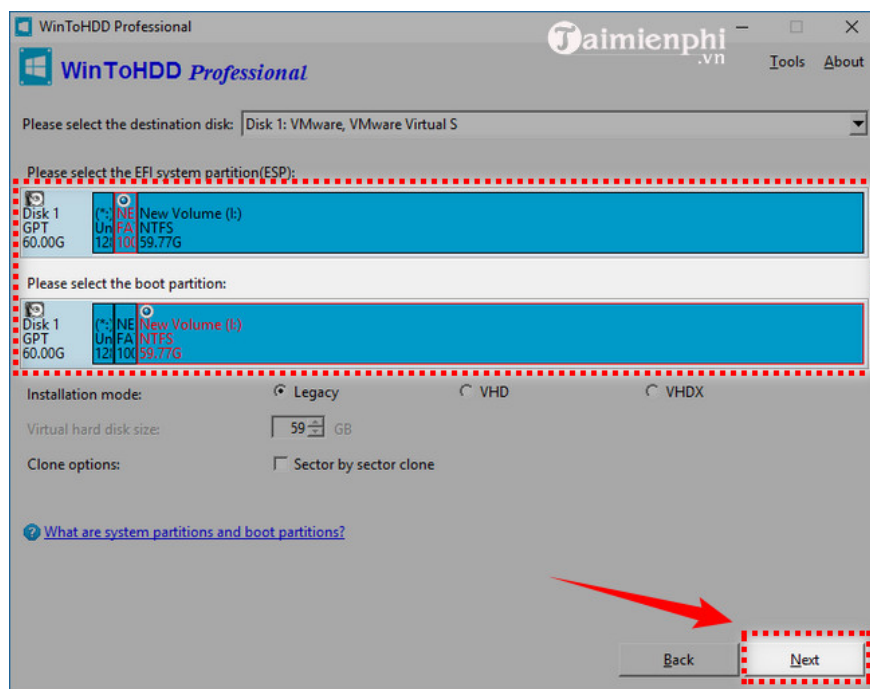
WinToHDD Professional

Taimienphi.vn

WinToHDD Professional

Tools About

Please select the destination disk: Disk 1: VMware, VMware Virtual S

Please select the EFI system partition(ESP):

Disk 1
GPT
60.00G

(*:
Un
128

NE
FA
100

New Volume (I:)
NTFS
59.77G

Please select the boot partition:

Disk 1
GPT
60.00G

(*:
Un
128

NE
FA
100

New Volume (I:)
NTFS
59.77G

Installation mode: Legacy VHD VHDX

Virtual hard disk size: 59 GB

Clone options: Sector by sector clone

What are system partitions and boot partitions?

Back Next